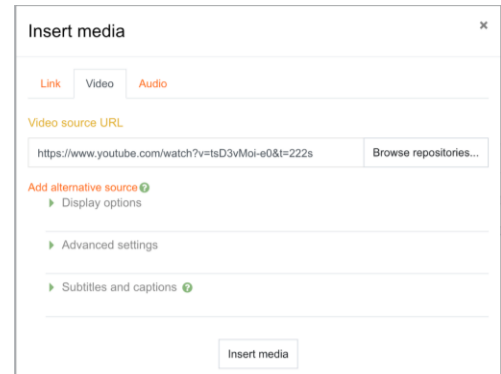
Insert media

×

Link
Video
Audio

Video source URL

https://www.youtube.com/watch?v=tsD3vMoi-e0&t=222s

Browse repositories...

Add alternative source

Display options

Advanced settings

Subtitles and captions

Insert media